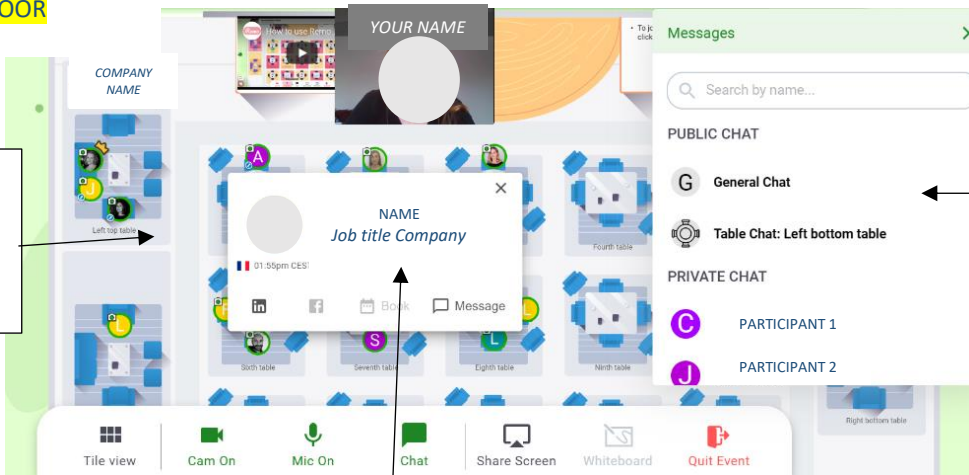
OOR

COMPANY NAME

How to use Remo

YOUR NAME

• To jo click

Messages

Search by name...

PUBLIC CHAT

G General Chat

Table Chat: Left bottom table

PRIVATE CHAT

C PARTICIPANT 1

J PARTICIPANT 2

A

J

Left top table

NAME

Job title Company

01:55pm CES

Book

Message

Fourth table

L

S

L

Sixth table

Seventh table

Eighth table

Ninth table

Right bottom table

Tile view

Cam On

Mic On

Chat

Share Screen

Whiteboard

Quit Event